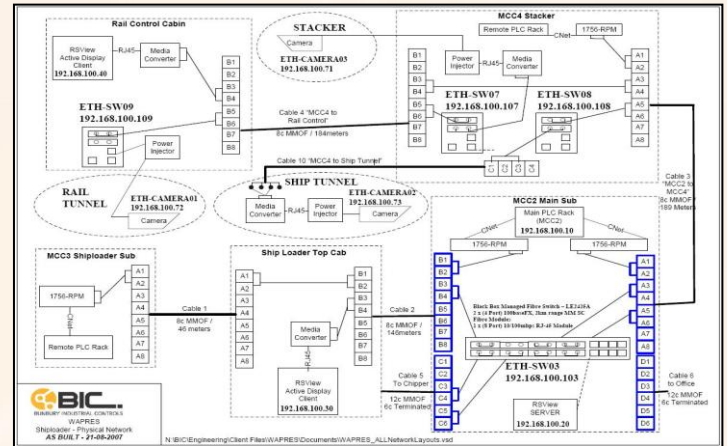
Rail Control Cabin

RSView Active Display Client
192.168.100.40

RJ45

Media Converter

B1
B2
B3
B4
B5
B6
B7
B8

ETH-SW09
192.168.100.109

Power Injector

RAIL TUNNEL

ETH-CAMERA01
192.168.100.72

Camera

STACKER

Camera

ETH-CAMERA03
192.168.100.71

Cable 4 "MCC4 to Rail Control"
8c MMOF / 184meters

Cable 10 "MCC4 to Ship Tunnel"

SHIP TUNNEL

Media Converter

RJ45

Power Injector

ETH-CAMERA02
192.168.100.73

Camera

MCC4 Stacker

Remote PLC Rack

CNet

1756-RPM

B1
B2
B3
B4
B5
B6
B7
B8

Power Injector

RJ45

Media Converter

ETH-SW07
192.168.100.107

ETH-SW08
192.168.100.108

A1
A2
A3
A4
A5
A6
A7
A8

Cable 3 "MCC2 to MCC4"
8c MMOF
189 Meters

MCC2 Main Sub

Main PLC Rack (MCC2)
192.168.100.10

CNet

CNet

1756-RPM

1756-RPM

B1
B2
B3
B4
B5
B6
B7
B8

A1
A2
A3
A4
A5
A6
A7
A8

Black Box Managed Fibre Switch – LE2438A
2 x (4 Port) 100baseFX, 2km range MM SC Fibre Modules
1 x (8 Port) 10/100mbps RJ-45 Module

C1
C2
C3
C4
C5
C6

D1
D2
D3
D4
D5
D6

ETH-SW03
192.168.100.103

RSView SERVER
192.168.100.20

Cable 6 to Office
12c MMOF
6c Terminated

MCC3 Shiploader Sub

1756-RPM

CNet

Remote PLC Rack

A1
A2
A3
A4
A5
A6
A7
A8

Cable 1
8c MMOF / 46 meters

Ship Loader Top Cab

A1
A2
A3
A4
A5
A6
A7
A8

B1
B2
B3
B4
B5
B6
B7
B8

Media Converter

RJ45

RSView Active Display Client
192.168.100.50

Cable 2
8c MMOF / 146meters

Cable 5 To Chipper
12c MMOF
6c Terminated

BIC
BUNBURY INDUSTRIAL CONTROLS

WAPRES
Shiploader - Physical Network
AS BUILT - 21-08-2007

N:\BIC\Engineering\Client Files\WAPRES\Documents\WAPRES_ALLNetworkLayouts.vsd